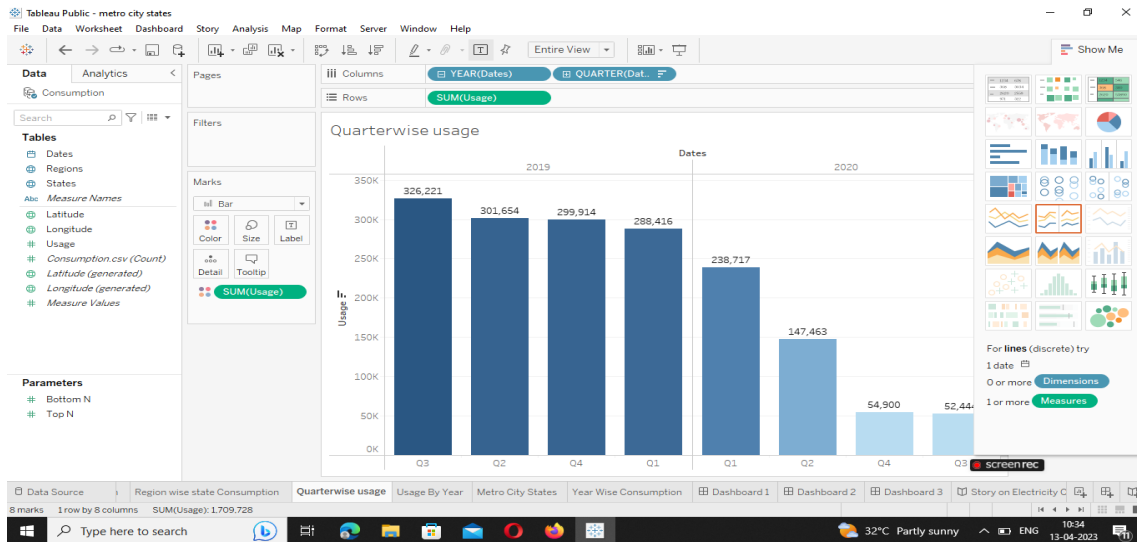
Tableau Public - metro city states

File Data Worksheet Dashboard Story Analysis Map Format Server Window Help

Entire View

Show Me

Data Analytics

Consumption

Search

Tables
Dates
Regions
States
Measure Names
Latitude
Longitude
Usage
Consumption.csv (Count)
Latitude (generated)
Longitude (generated)
Measure Values

Parameters
Bottom N
Top N

Pages

Filters

Marks
Bar
Color Size Label
Detail Tooltip
SUM(Usage)

Columns YEAR(Dates) QUARTER(Dat..
Rows SUM(Usage)

Quarterwise usage

Dates
2019 2020

| | 2019 | | | | 2020 | | | |
|---|---|---|---|---|---|---|---|---|
| Quarter | Q3 | Q2 | Q4 | Q1 | Q1 | Q2 | Q4 | Q3 |
| Usage | 326,221 | 301,654 | 299,914 | 288,416 | 238,717 | 147,463 | 54,900 | 52,44 |

Usage
350K 300K 250K 200K 150K 100K 50K 0K

For lines (discrete) try
1 date
0 or more Dimensions
1 or more Measures

screenrec

Data Source | Region wise state Consumption | Quarterwise usage | Usage By Year | Metro City States | Year Wise Consumption | Dashboard 1 | Dashboard 2 | Dashboard 3 | Story on Electricity C

8 marks 1 row by 8 columns SUM(Usage): 1,709,728

Type here to search

32°C Partly sunny ENG 10:34 13-04-2023